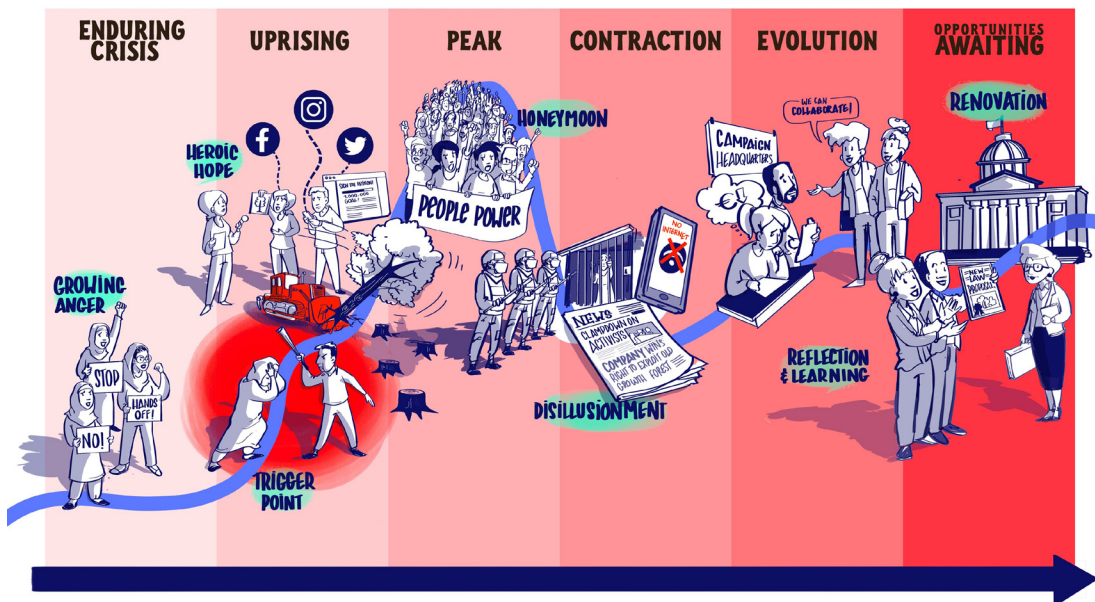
ENDURING CRISIS

UPRISING

PEAK

CONTRACTION

EVOLUTION

OPPORTUNITIES AWAITING

GROWING ANGER

STOP

HANDS OFF!

NO!

HEROIC HOPE

SIGN THE PETITION
1,000,000 GOAL!

TRIGGER POINT

PEOPLE POWER

HONEYMOON

NO INTERNET

NEWS
CLAMPDOWN ON ACTIVISTS
COMPANY WINS RIGHT TO EXPLOIT OLD GROWTH FOREST

DISILLUSIONMENT

CAMPAIGN HEADQUARTERS

WE CAN COLLABORATE!

REFLECTION & LEARNING

RENOVATION

NEW LAW PROPOSALS